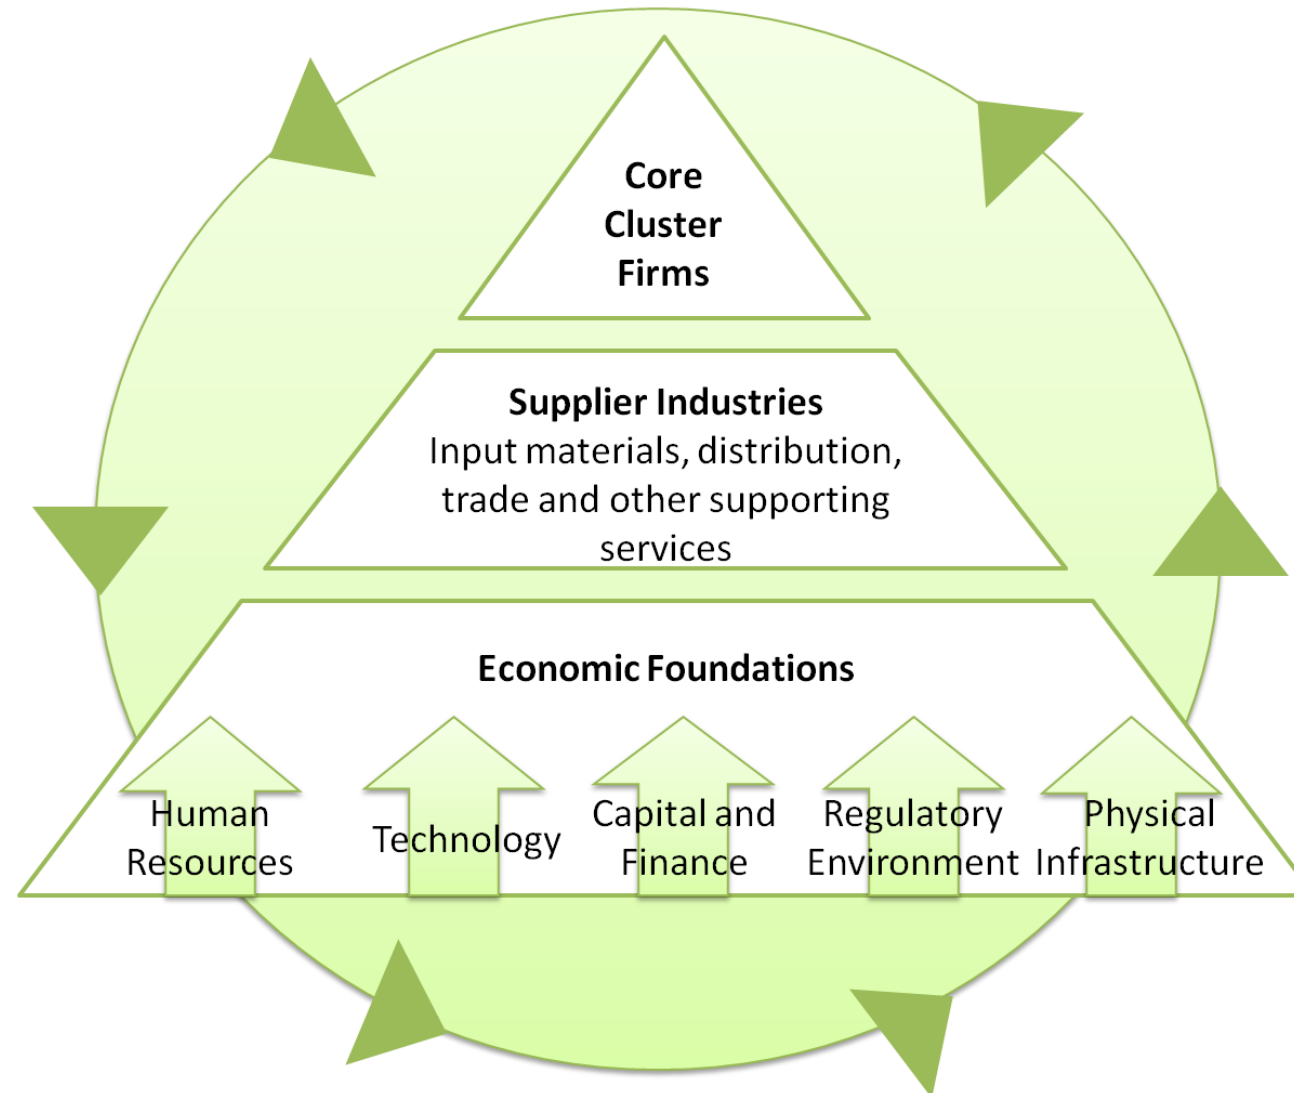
Core Cluster Firms

Supplier Industries
Input materials, distribution, trade and other supporting services

Economic Foundations

Human Resources

Technology

Capital and Finance

Regulatory Environment

Physical Infrastructure